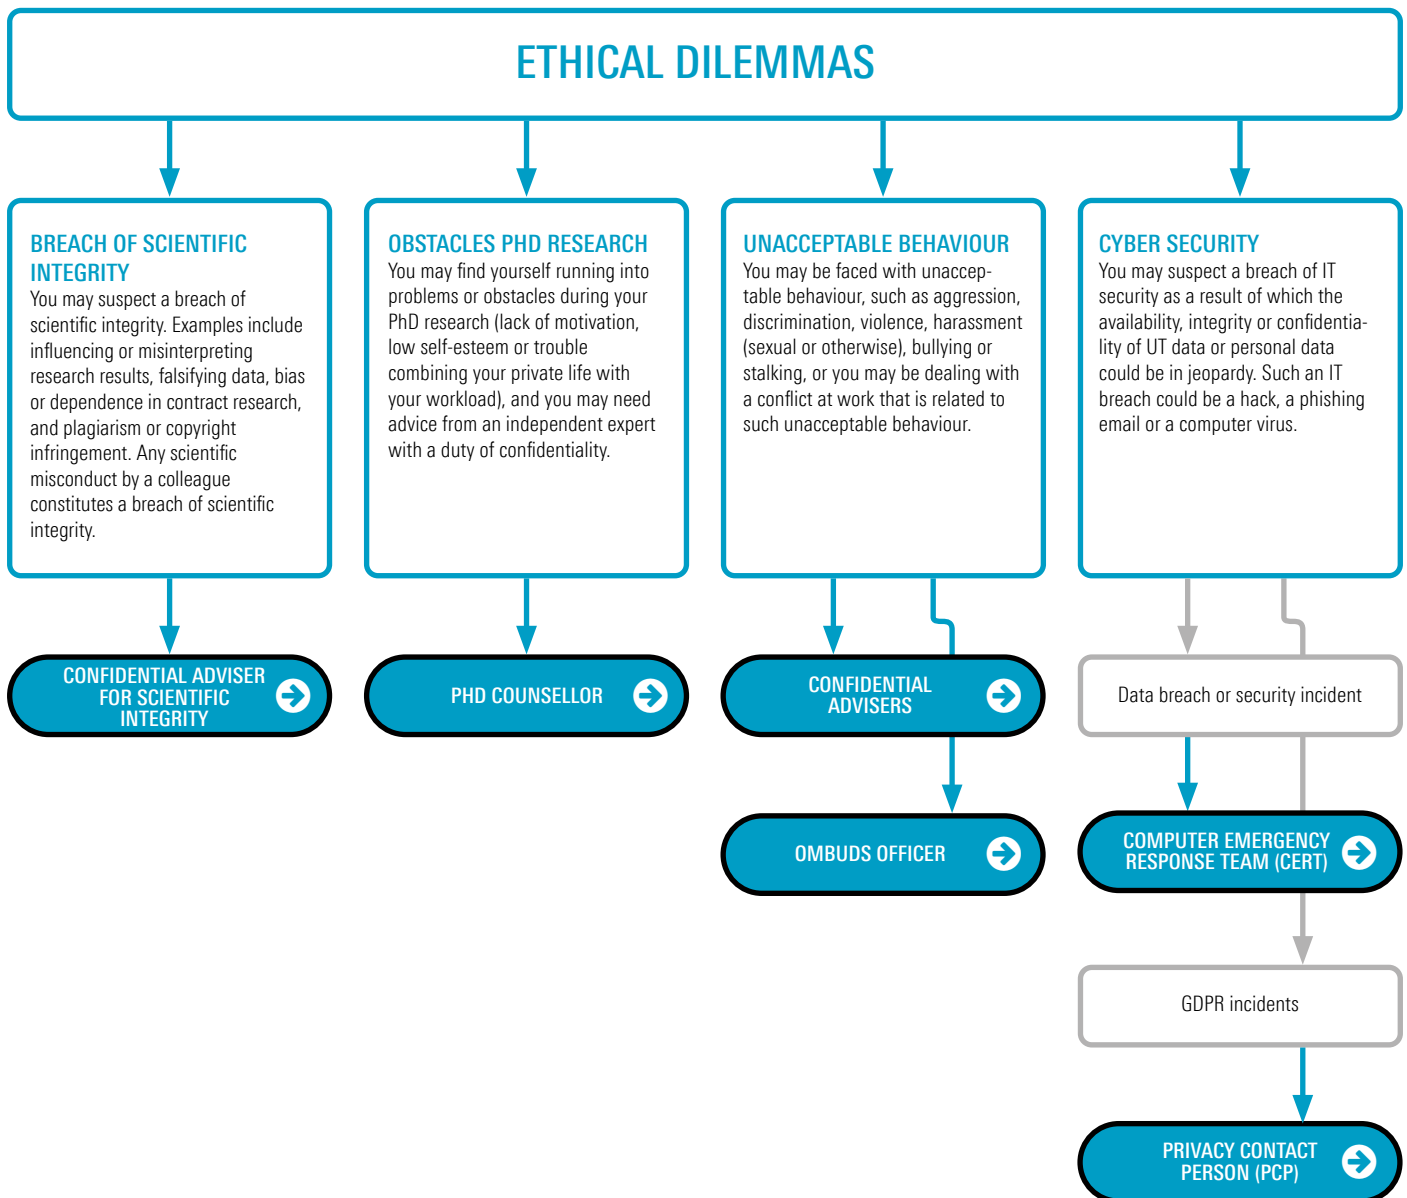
ETHICAL DILEMMAS

BREACH OF SCIENTIFIC INTEGRITY
You may suspect a breach of scientific integrity. Examples include influencing or misinterpreting research results, falsifying data, bias or dependence in contract research, and plagiarism or copyright infringement. Any scientific misconduct by a colleague constitutes a breach of scientific integrity.

OBSTACLES PHD RESEARCH
You may find yourself running into problems or obstacles during your PhD research (lack of motivation, low self-esteem or trouble combining your private life with your workload), and you may need advice from an independent expert with a duty of confidentiality.

UNACCEPTABLE BEHAVIOUR
You may be faced with unacceptable behaviour, such as aggression, discrimination, violence, harassment (sexual or otherwise), bullying or stalking, or you may be dealing with a conflict at work that is related to such unacceptable behaviour.

CYBER SECURITY
You may suspect a breach of IT security as a result of which the availability, integrity or confidentiality of UT data or personal data could be in jeopardy. Such an IT breach could be a hack, a phishing email or a computer virus.

CONFIDENTIAL ADVISER FOR SCIENTIFIC INTEGRITY

PHD COUNSELLOR

CONFIDENTIAL ADVISERS

Data breach or security incident

OMBUDS OFFICER

COMPUTER EMERGENCY RESPONSE TEAM (CERT)

GDPR incidents

PRIVACY CONTACT PERSON (PCP)